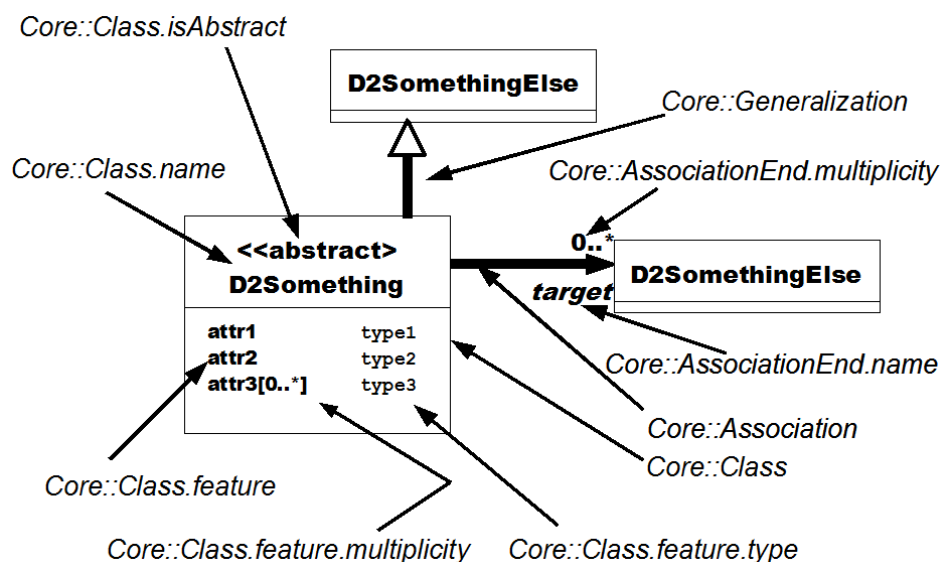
Core::Class.isAbstract

D2SomethingElse

Core::Generalization

Core::Class.name

Core::AssociationEnd.multiplicity

<<abstract>
D2Something

0..*

D2SomethingElse

target

attr1 type1
attr2 type2
attr3[0..*] type3

Core::AssociationEnd.name

Core::Association

Core::Class

Core::Class.feature

Core::Class.feature.multiplicity

Core::Class.feature.type